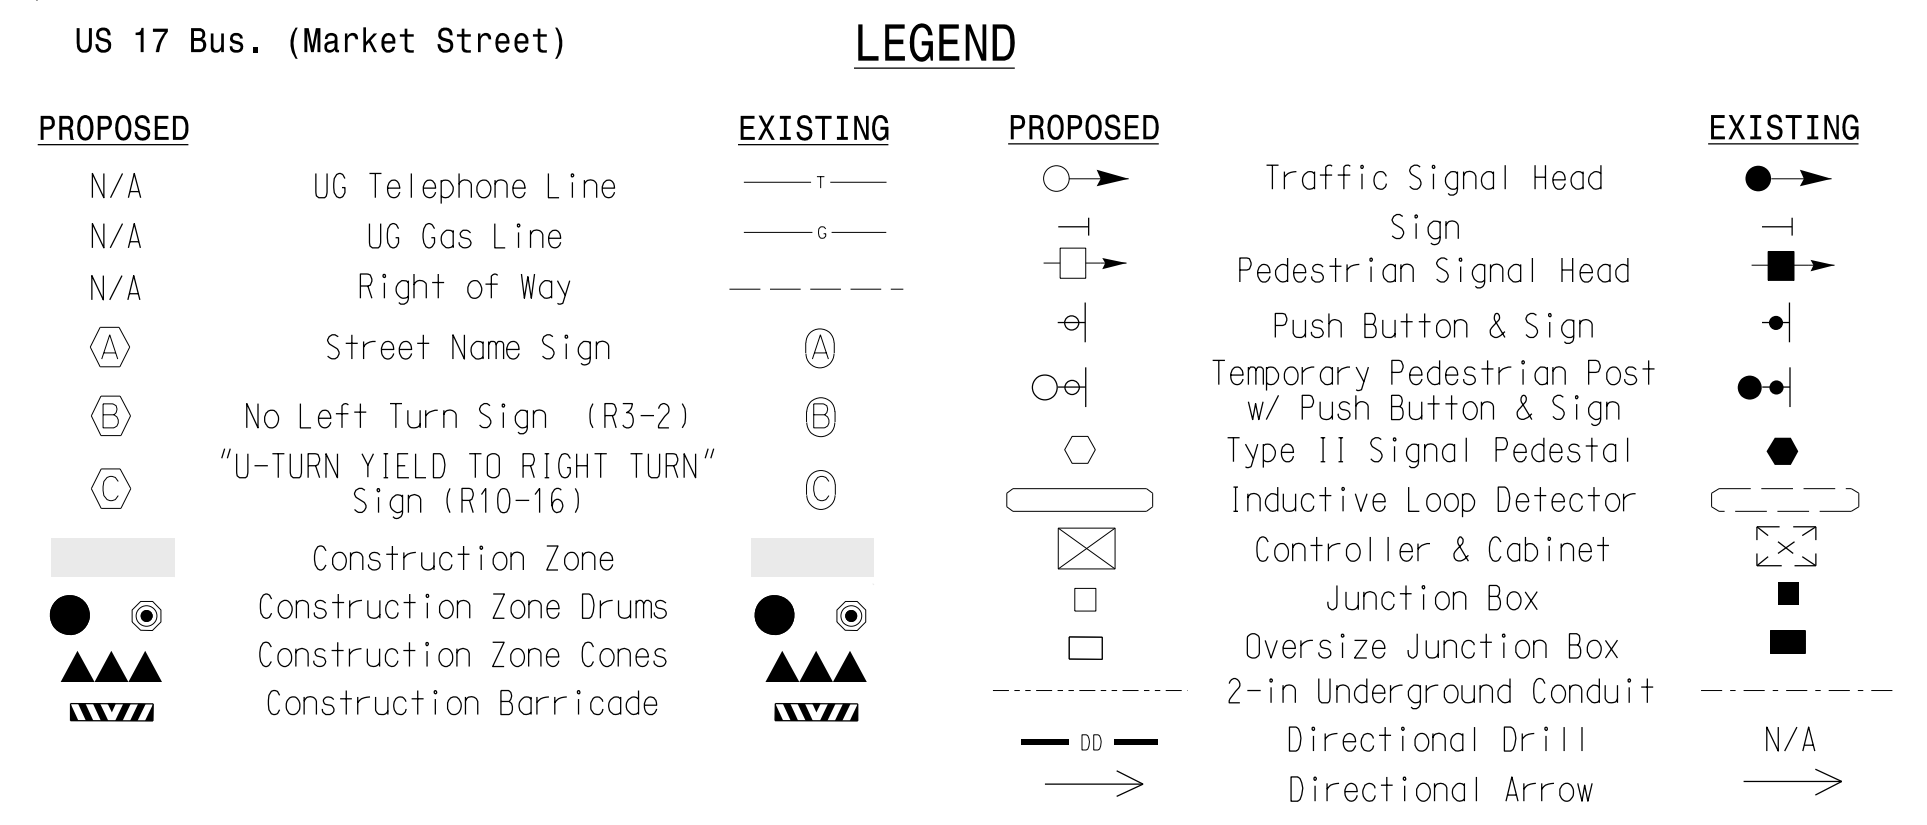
US 17 Bus. (Market Street)

LEGEND

| PROPOSED | | EXISTING |
|---|---|---|
| N/A | UG Telephone Line | T |
| N/A | UG Gas Line | G |
| N/A | Right of Way | |
| A | Street Name Sign | A |
| B | No Left Turn Sign (R3-2) | B |
| C | "U-TURN YIELD TO RIGHT TURN" Sign (R10-16) | C |
| | Construction Zone | |
| | Construction Zone Drums | |
| | Construction Zone Cones | |
| | Construction Barricade | |

| PROPOSED | | EXISTING |
|---|---|---|
| | Traffic Signal Head | |
| | Sign | |
| | Pedestrian Signal Head | |
| | Push Button & Sign | |
| | Temporary Pedestrian Post w/ Push Button & Sign | |
| | Type II Signal Pedestal | |
| | Inductive Loop Detector | |
| | Controller & Cabinet | |
| | Junction Box | |
| | Oversize Junction Box | |
| | 2-in Underground Conduit | |
| DD | Directional Drill | N/A |
| | Directional Arrow | |